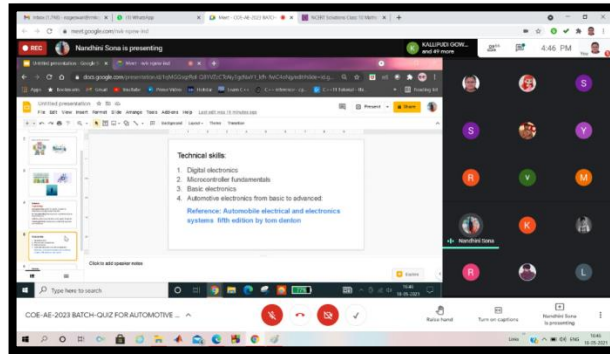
Inbox (1,760) - esgowari@mkc | (3) WhatsApp | Meet - COE-AE-2023 BATC | NCERT Solutions Class 10 Maths

meet.google.com/nsk-rqme-knd

REC

Nandhini Sona is presenting

KALLUPUDI GOW... and 49 more

4:46 PM

Untitled presentation - Google S | Meet - nsk-rqme-knd

docs.google.com/presentation/d/1oMGGoqtRd-Q8IVtZcC9AyXgdNe91_k8h-9vICAvNgyebt/edit

Apps | Bookmarks | Gmail | YouTube | Prime Video | Hotstar | Coursera | Reading list

Untitled presentation

File Edit View Insert Format Slide Arrange Tools Add-ons Help Last edit was 16 minutes ago

Present | Share

Background Layout Theme Transition

Technical skills:

1. Digital electronics
2. Microcontroller fundamentals
3. Basic electronics
4. Automotive electronics from basic to advanced.

Reference: Automobile electrical and electronics systems fifth edition by tom denton

Click to add speaker notes

Explore

Type here to search

S

S

Y

R

V

M

Nandhini Sona

K

R

COE-AE-2023 BATCH-QUIZ FOR AUTOMOTIVE ...

Raise hand

Turn on captions

Nandhini Sona is presenting

ENG 16:46 10-05-2021